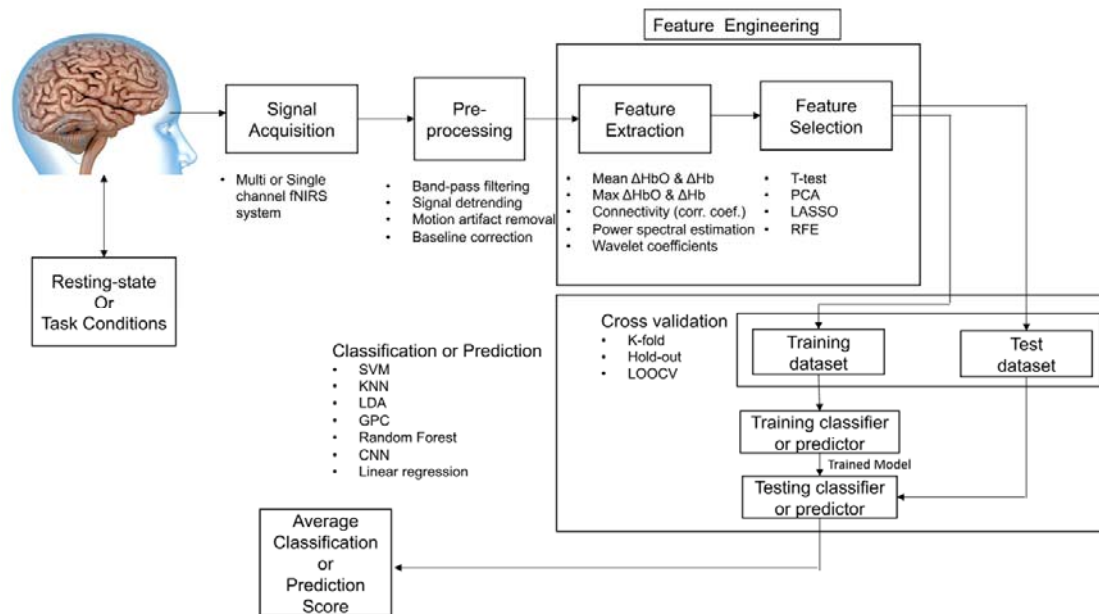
Feature Engineering

Signal Acquisition

• Multi or Single channel fNIRS system

Pre-processing

• Band-pass filtering
• Signal detrending
• Motion artifact removal
• Baseline correction

Feature Extraction

• Mean ΔHbO & ΔHb
• Max ΔHbO & ΔHb
• Connectivity (corr. coef.)
• Power spectral estimation
• Wavelet coefficients

Feature Selection

• T-test
• PCA
• LASSO
• RFE

Resting-state Or Task Conditions

Cross validation
• K-fold
• Hold-out
• LOOCV

Training dataset

Test dataset

Classification or Prediction
• SVM
• KNN
• LDA
• GPC
• Random Forest
• CNN
• Linear regression

Training classifier or predictor

Trained Model

Testing classifier or predictor

Average Classification or Prediction Score